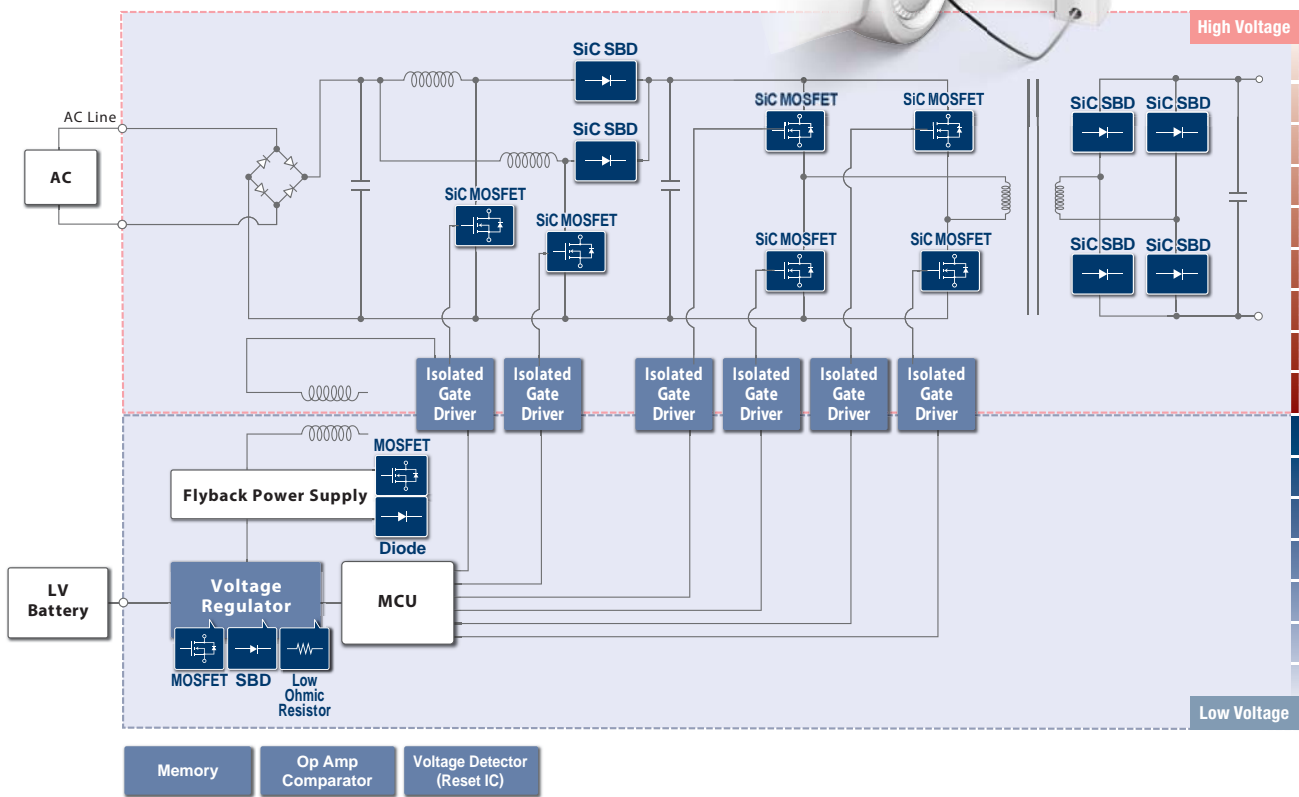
High Voltage

AC Line

AC

SiC SBD

SiC SBD

SiC MOSFET

SiC MOSFET

SiC MOSFET

SiC MOSFET

SiC MOSFET

SiC MOSFET

SiC SBD SiC SBD

SiC SBD SiC SBD

Isolated Gate Driver

Isolated Gate Driver

Isolated Gate Driver

Isolated Gate Driver

Isolated Gate Driver

Isolated Gate Driver

MOSFET

Flyback Power Supply

Diode

LV Battery

Voltage Regulator

MCU

MOSFET SBD Low Ohmic Resistor

Low Voltage

Memory

Op Amp Comparator

Voltage Detector (Reset IC)